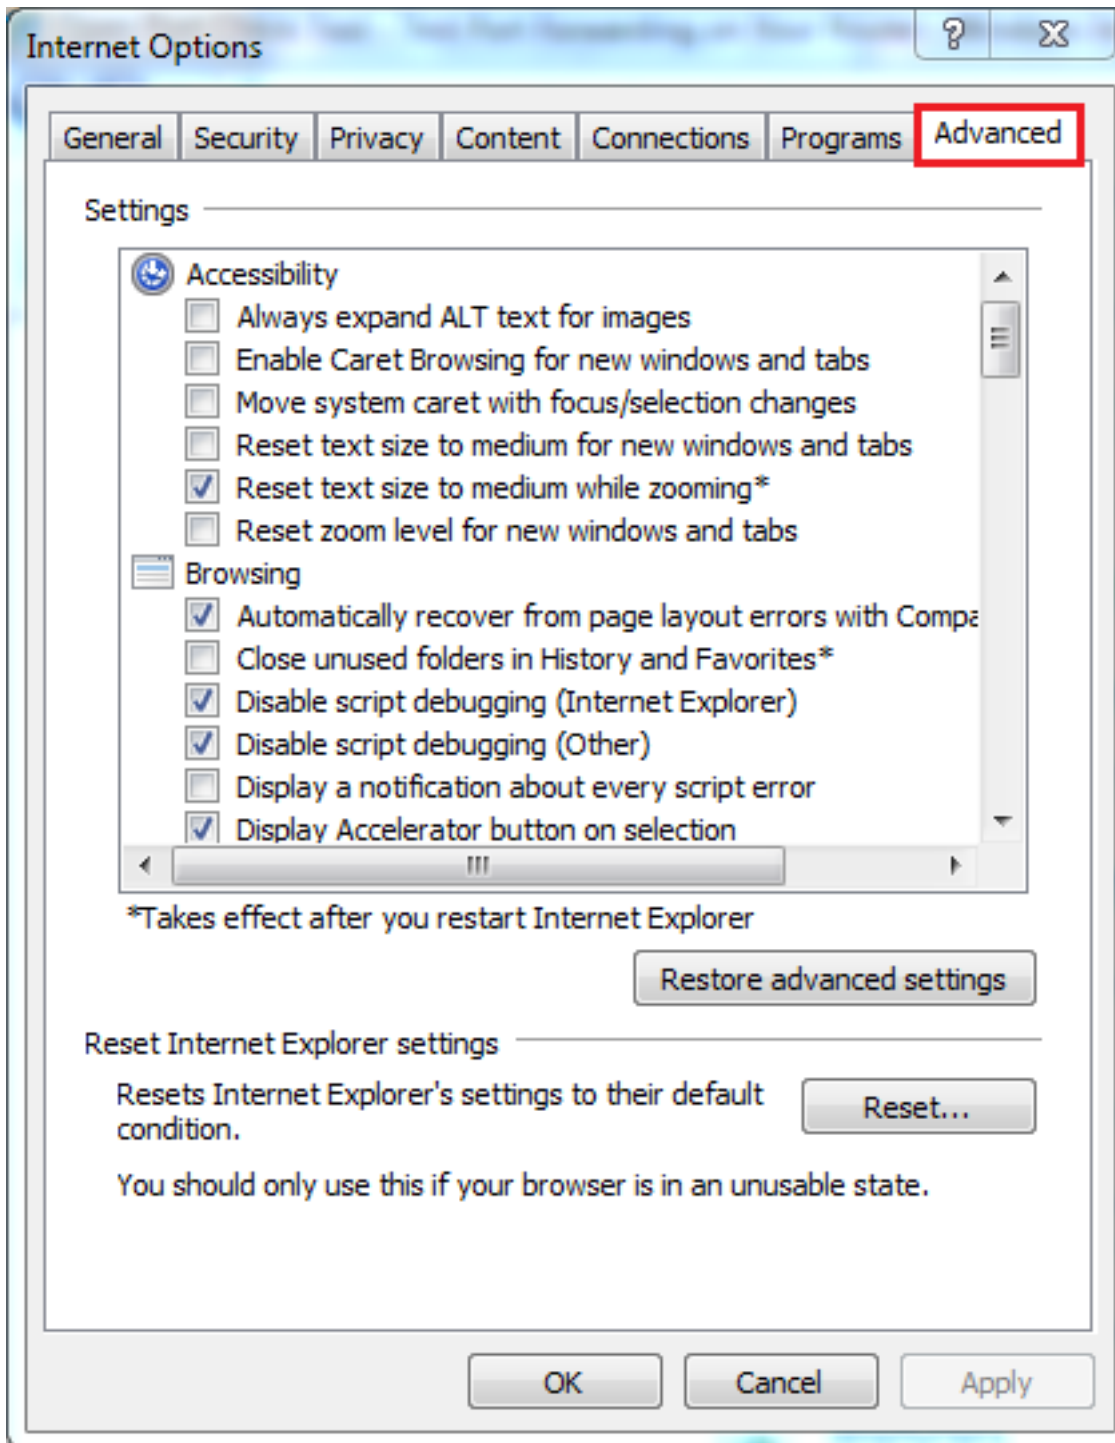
Internet Options

General | Security | Privacy | Content | Connections | Programs | Advanced

Settings

Accessibility
Always expand ALT text for images
Enable Caret Browsing for new windows and tabs
Move system caret with focus/selection changes
Reset text size to medium for new windows and tabs
Reset text size to medium while zooming*
Reset zoom level for new windows and tabs
Browsing
Automatically recover from page layout errors with Compa
Close unused folders in History and Favorites*
Disable script debugging (Internet Explorer)
Disable script debugging (Other)
Display a notification about every script error
Display Accelerator button on selection

*Takes effect after you restart Internet Explorer

Restore advanced settings

Reset Internet Explorer settings

Resets Internet Explorer's settings to their default condition.

Reset...

You should only use this if your browser is in an unusable state.

OK Cancel Apply